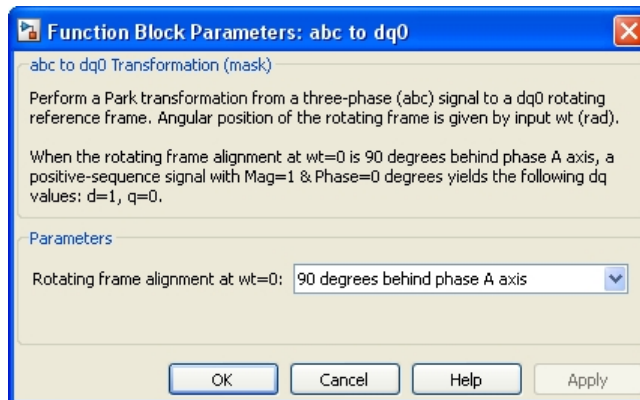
Function Block Parameters: abc to dq0

abc to dq0 Transformation (mask)

Perform a Park transformation from a three-phase (abc) signal to a dq0 rotating reference frame. Angular position of the rotating frame is given by input wt (rad).

When the rotating frame alignment at wt=0 is 90 degrees behind phase A axis, a positive-sequence signal with Mag=1 & Phase=0 degrees yields the following dq values: d=1, q=0.

Parameters

Rotating frame alignment at wt=0: 90 degrees behind phase A axis

OK Cancel Help Apply